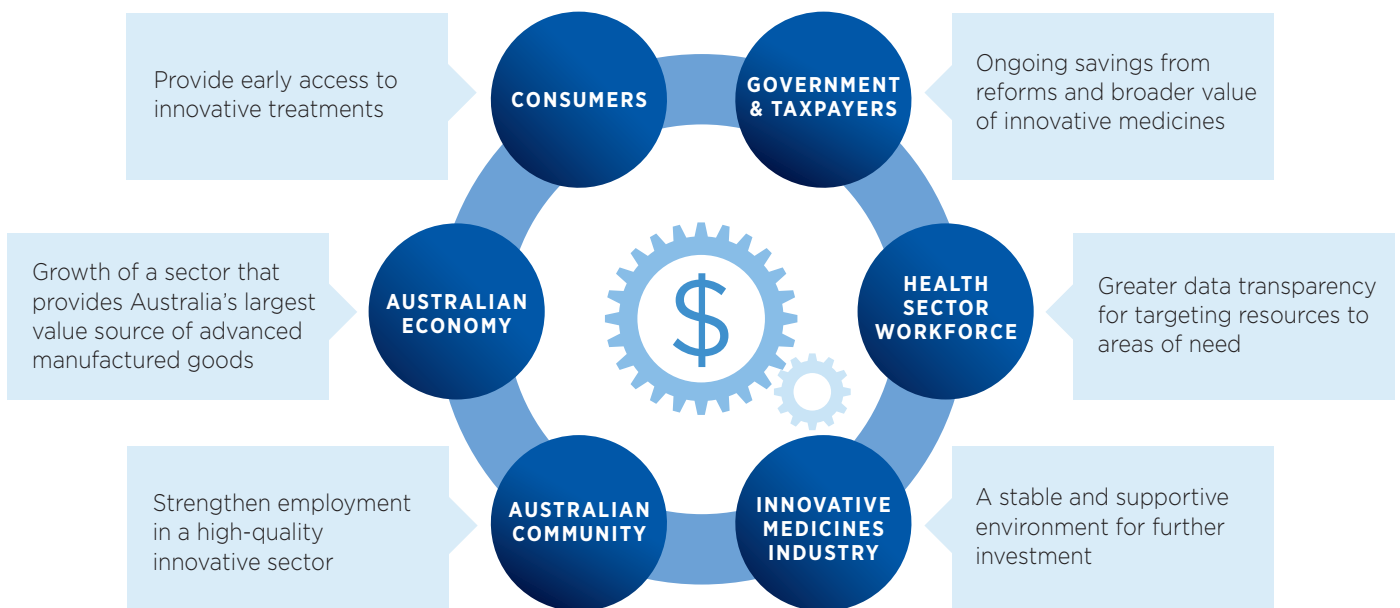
Provide early access to innovative treatments

CONSUMERS

GOVERNMENT & TAXPAYERS

Ongoing savings from reforms and broader value of innovative medicines

Growth of a sector that provides Australia's largest value source of advanced manufactured goods

AUSTRALIAN ECONOMY

$

HEALTH SECTOR WORKFORCE

Greater data transparency for targeting resources to areas of need

Strengthen employment in a high-quality innovative sector

AUSTRALIAN COMMUNITY

INNOVATIVE MEDICINES INDUSTRY

A stable and supportive environment for further investment